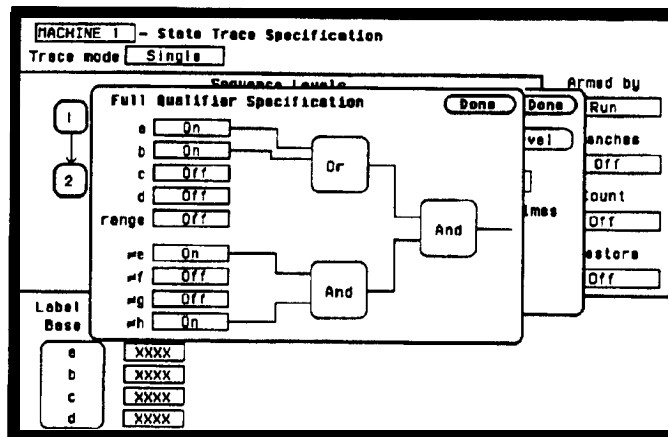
MACHINE 1 - State Trace Specification
Trace mode Single

Sequence Levels
1
2

Armed by
Run
anches
Off
Count
Off
estore
Off

Done
vel
imes

Full Qualifier Specification
Done
a On
b On
c Off
d Off
range Off
≠e On
≠f Off
≠g Off
≠h On
Or
And
And

Label
Base
a XXXX
b XXXX
c XXXX
d XXXX